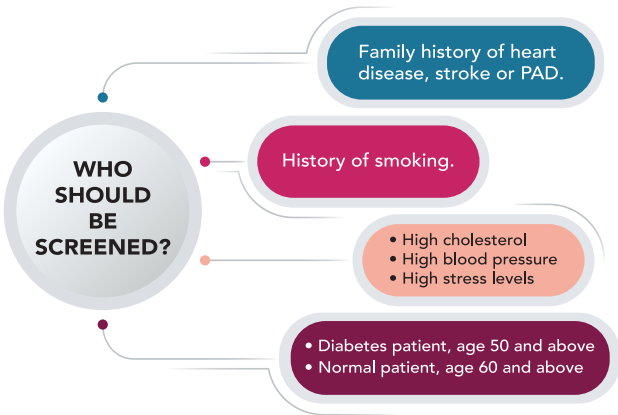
WHO SHOULD BE SCREENED?

Family history of heart disease, stroke or PAD.

History of smoking.

• High cholesterol
• High blood pressure
• High stress levels

• Diabetes patient, age 50 and above
• Normal patient, age 60 and above